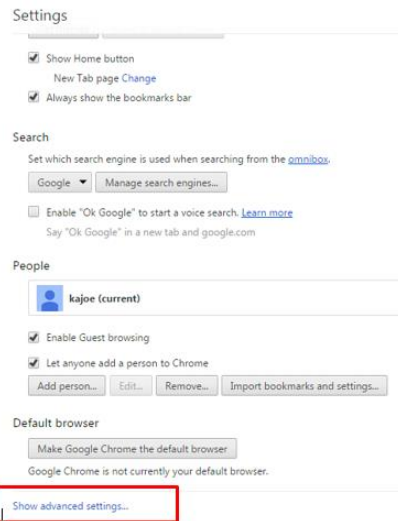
Settings

Show Home button
New Tab page Change
Always show the bookmarks bar

Search

Set which search engine is used when searching from the omnibox.

Google ▼ Manage search engines...

Enable "Ok Google" to start a voice search. Learn more
Say "Ok Google" in a new tab and google.com

People

kajoe (current)

Enable Guest browsing
Let anyone add a person to Chrome

Add person... Edit... Remove... Import bookmarks and settings...

Default browser

Make Google Chrome the default browser

Google Chrome is not currently your default browser.

Show advanced settings...